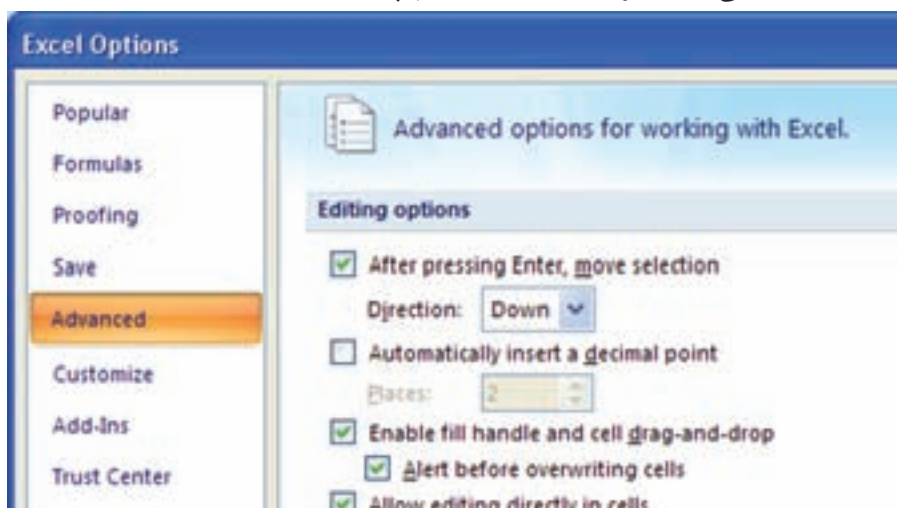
Excel Options

Popular
Formulas
Proofing
Save
Advanced
Customize
Add-Ins
Trust Center

Advanced options for working with Excel.

Editing options

After pressing Enter, move selection
Direction: Down
Automatically insert a decimal point
Places: 2
Enable fill handle and cell drag-and-drop
Alert before overwriting cells
Allow editing directly in cells